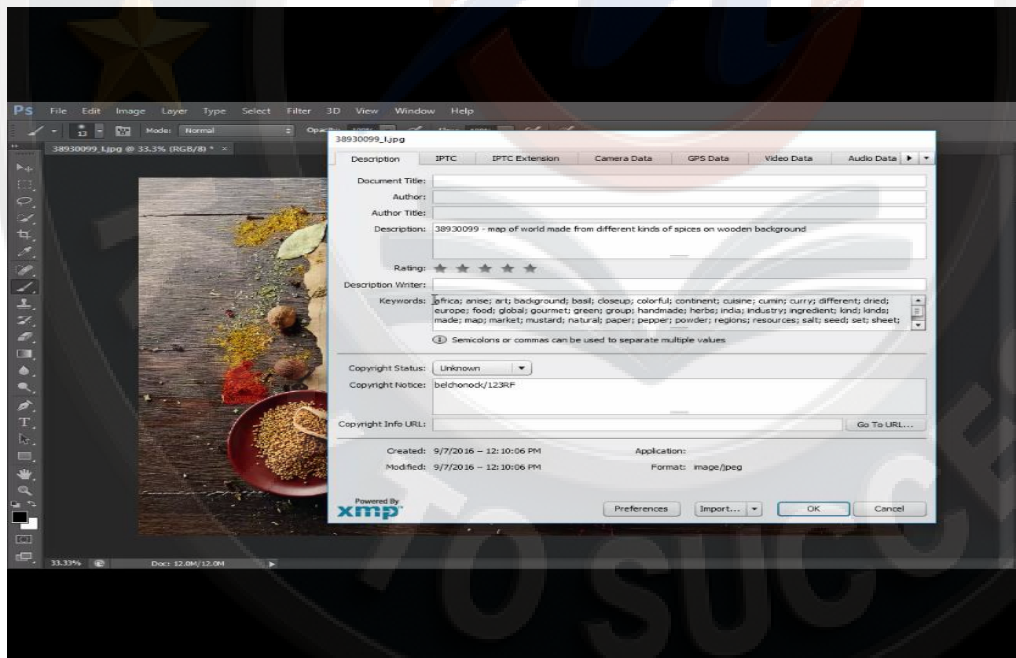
Ps File Edit Image Layer Type Select Filter 3D View Window Help

Mode: Normal

38930099_Ljpg @ 33.3% (RGB/8) * ×

38930099_l.jpg

Description IPTC IPTC Extension Camera Data GPS Data Video Data Audio Data

Document Title:

Author:

Author Title:

Description: 38930099 - map of world made from different kinds of spices on wooden background

Rating:

Description Writer:

Keywords: africa; anise; art; background; basil; closeup; colorful; continent; cuisine; cumin; curry; different; dried; europe; food; global; gourmet; green; group; handmade; herbs; india; industry; ingredient; kind; kinds; made; map; market; mustard; natural; paper; pepper; powder; regions; resources; salt; seed; set; sheet;

Semicolons or commas can be used to separate multiple values

Copyright Status: Unknown

Copyright Notice: belchonock/123RF

Copyright Info URL: Go To URL...

Created: 9/7/2016 – 12:10:06 PM Application:

Modified: 9/7/2016 – 12:10:06 PM Format: image/jpeg

Powered By xmp

Preferences Import... OK Cancel

33.33% Doc: 12.0M/12.0M